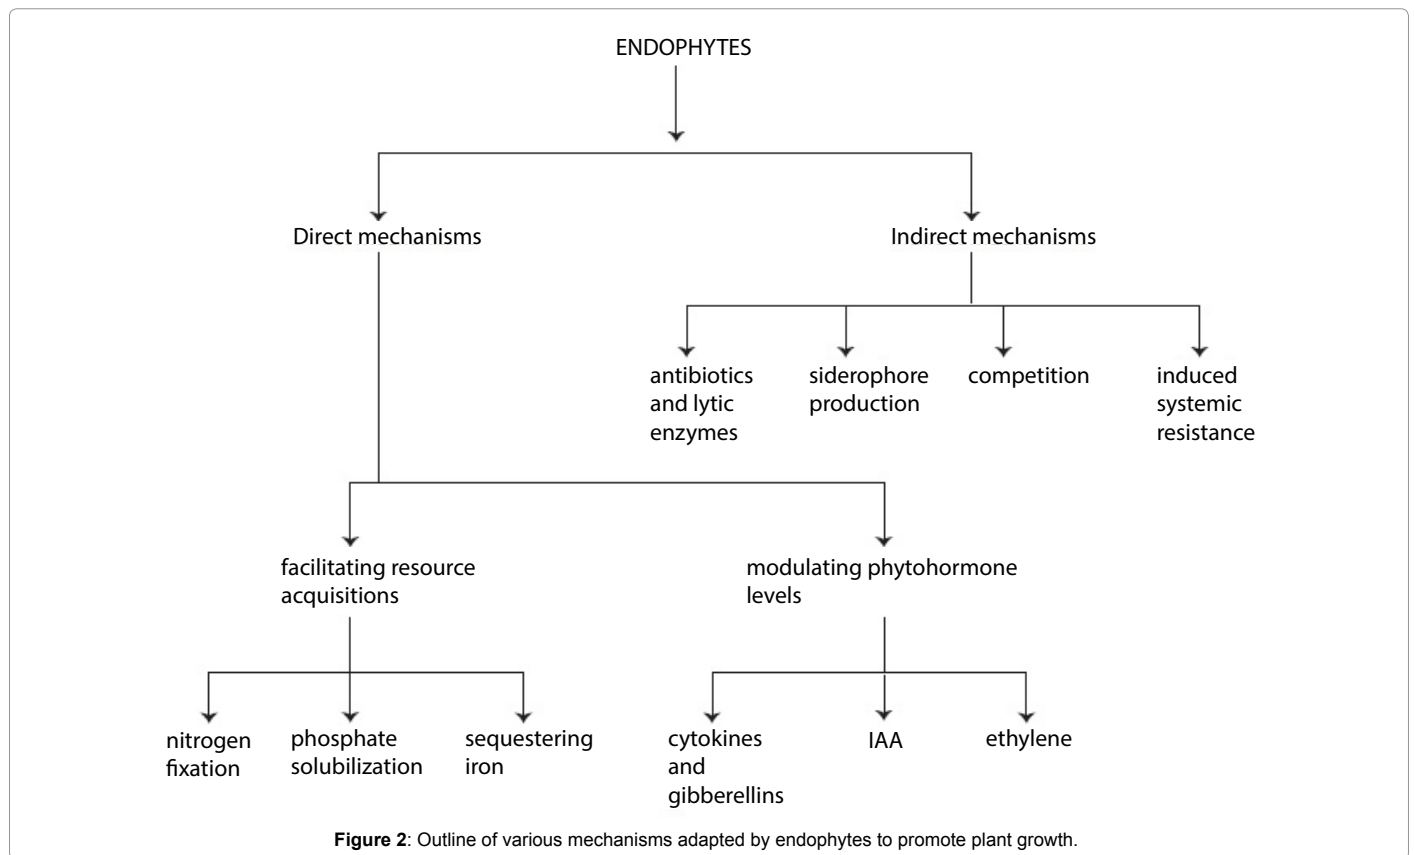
ENDOPHYTES

Direct mechanisms

Indirect mechanisms

antibiotics and lytic enzymes

siderophore production

competition

induced systemic resistance

facilitating resource acquisitions

modulating phytohormone levels

nitrogen fixation

phosphate solubilization

sequestering iron

cytokines and gibberellins

IAA

ethylene

**Figure 2**: Outline of various mechanisms adapted by endophytes to promote plant growth.